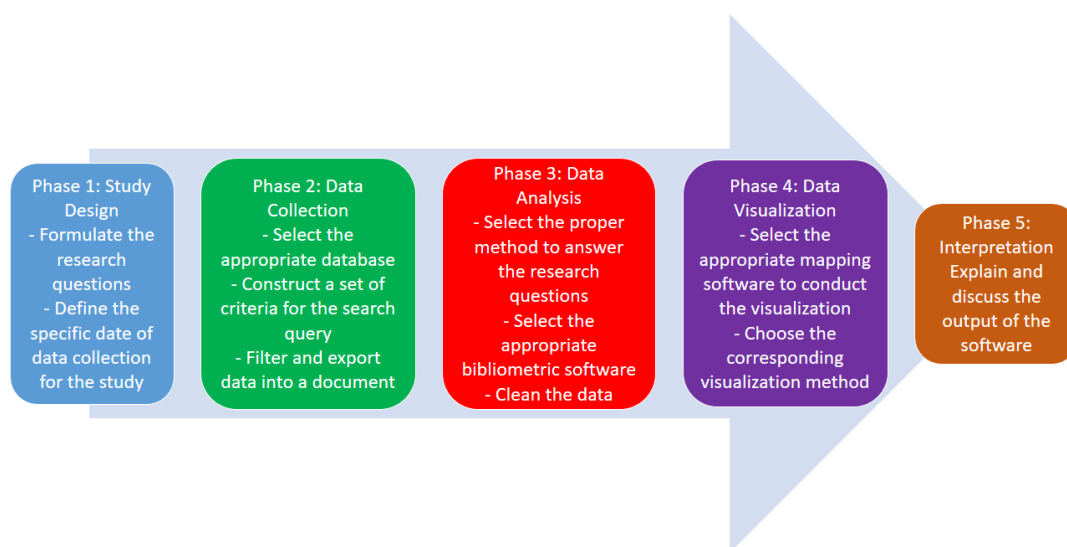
Phase 1: Study Design
- Formulate the research questions
- Define the specific date of data collection for the study

Phase 2: Data Collection
- Select the appropriate database
- Construct a set of criteria for the search query
- Filter and export data into a document

Phase 3: Data Analysis
- Select the proper method to answer the research questions
- Select the appropriate bibliometric software
- Clean the data

Phase 4: Data Visualization
- Select the appropriate mapping software to conduct the visualization
- Choose the corresponding visualization method

Phase 5: Interpretation
Explain and discuss the output of the software